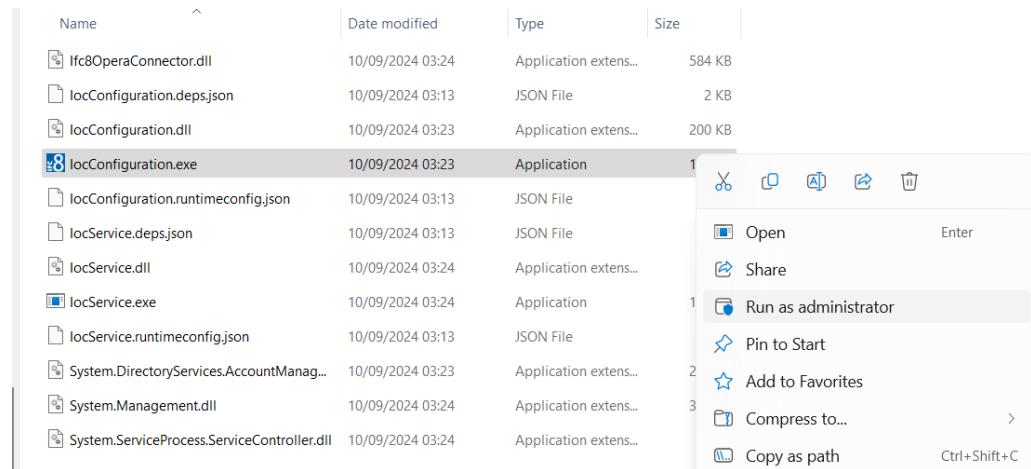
| Name | Date modified | Type | Size |
|---|---|---|---|
| Ifc8OperaConnector.dll | 10/09/2024 03:24 | Application extens... | 584 KB |
| IocConfiguration.deps.json | 10/09/2024 03:13 | JSON File | 2 KB |
| IocConfiguration.dll | 10/09/2024 03:23 | Application extens... | 200 KB |
| IocConfiguration.exe | 10/09/2024 03:23 | Application | 1 |
| IocConfiguration.runtimeconfig.json | 10/09/2024 03:13 | JSON File | |
| IocService.deps.json | 10/09/2024 03:13 | JSON File | |
| IocService.dll | 10/09/2024 03:24 | Application extens... | |
| IocService.exe | 10/09/2024 03:24 | Application | 1 |
| IocService.runtimeconfig.json | 10/09/2024 03:13 | JSON File | |
| System.DirectoryServices.AccountManag... | 10/09/2024 03:23 | Application extens... | 2 |
| System.Management.dll | 10/09/2024 03:24 | Application extens... | 3 |
| System.ServiceProcess.ServiceController.dll | 10/09/2024 03:24 | Application extens... | |

Open Enter
Share
Run as administrator
Pin to Start
Add to Favorites
Compress to...
Copy as path Ctrl+Shift+C